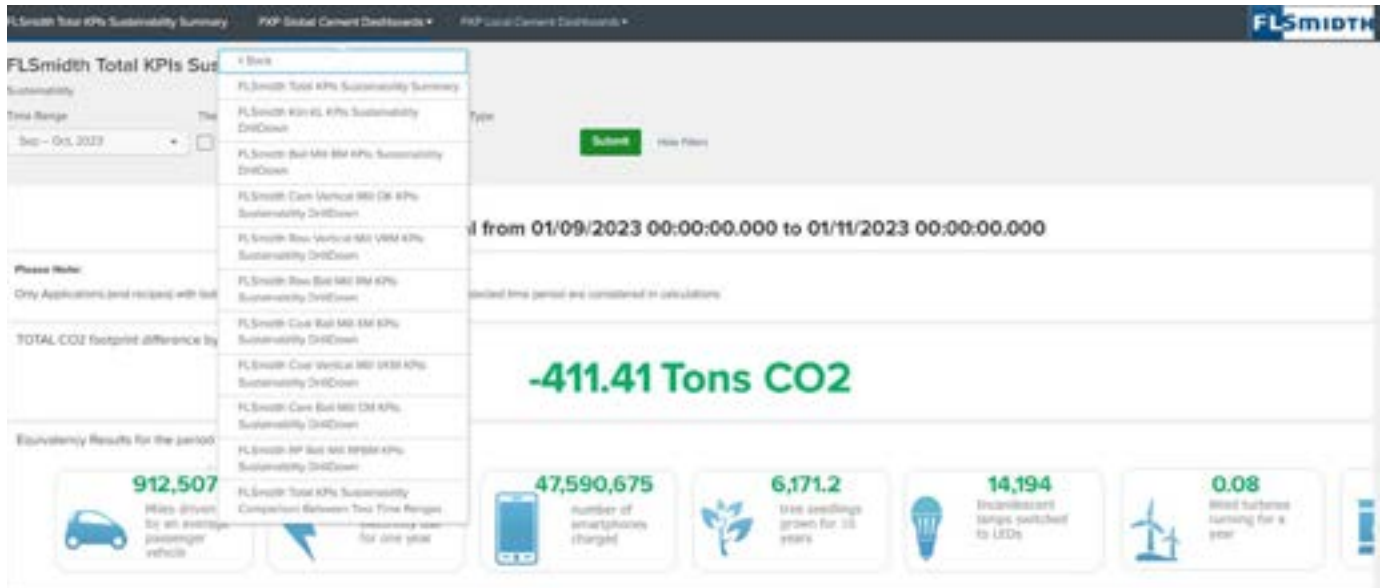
FLSmidth Total KPIs Sustainability Summary PXP Global Cement Dashboards ▾ PXP Local Cement Dashboards ▾

FLSMIDTH

FLSmidth Total KPIs Sus

Sustainability

Time Range

Sep – Oct, 2023

The

Type

Submit How Filters

< Back

FLSmidth Total KPIs Sustainability Summary

FLSmidth Kiln KL KPIs Sustainability DrillDown

FLSmidth Ball Mill BM KPIs Sustainability DrillDown

FLSmidth Cem Vertical Mill OK KPIs Sustainability DrillDown

FLSmidth Raw Vertical Mill VRM KPIs Sustainability DrillDown

FLSmidth Raw Ball Mill RM KPIs Sustainability DrillDown

FLSmidth Coal Ball Mill CM KPIs Sustainability DrillDown

FLSmidth Coal Vertical Mill VXM KPIs Sustainability DrillDown

FLSmidth Cem Ball Mill CM KPIs Sustainability DrillDown

FLSmidth RP Ball Mill RPBM KPIs Sustainability DrillDown

FLSmidth Total KPIs Sustainability Comparison Between Two Time Ranges

l from 01/09/2023 00:00:00.000 to 01/11/2023 00:00:00.000

Please Note:

Only Applications (and recipes) with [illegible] selected time period are considered in calculations

TOTAL CO2 footprint difference by

-411.41 Tons CO2

Equivalency Results for the period

912,507 Miles driven by an average passenger vehicle

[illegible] electricity use for one year

47,590,675 number of smartphones charged

6,171.2 tree seedlings grown for 10 years

14,194 Incandescent lamps switched to LEDs

0.08 Wind turbines running for a year